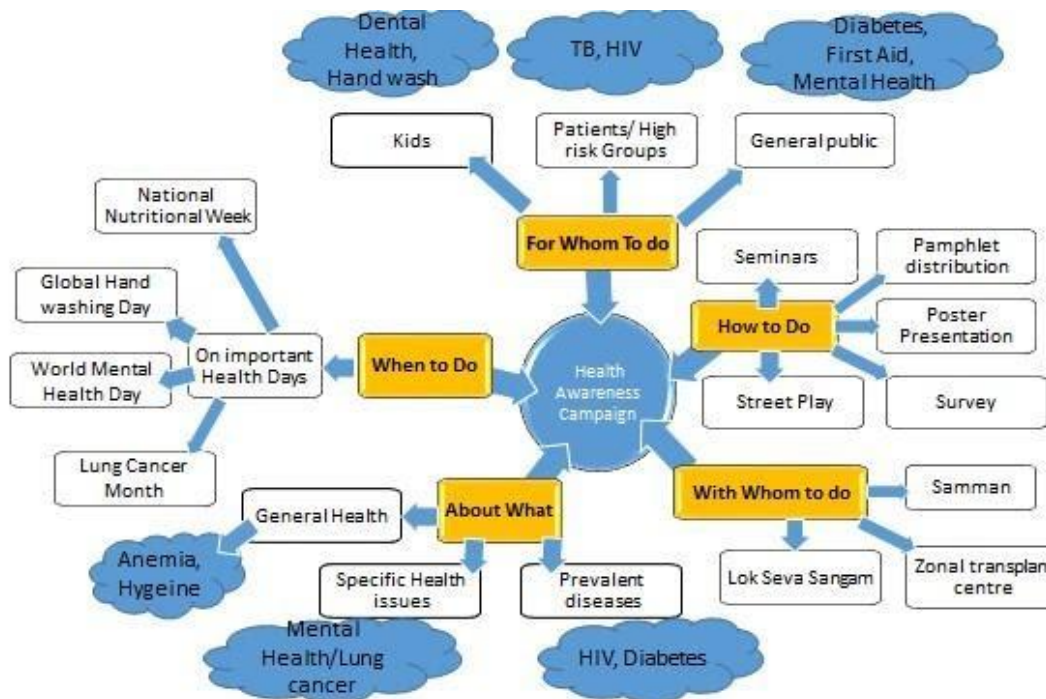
Dental Health, Hand wash

TB, HIV

Diabetes, First Aid, Mental Health

Kids

Patients/ High risk Groups

General public

For Whom To do

National Nutritional Week

Global Hand washing Day

World Mental Health Day

On important Health Days

When to Do

Health Awareness Campaign

Seminars

Pamphlet distribution

How to Do

Poster Presentation

Street Play

Survey

Lung Cancer Month

General Health

About What

With Whom to do

Samman

Anemia, Hygeine

Specific Health issues

Prevalent diseases

Lok Seva Sangam

Zonal transplan centre

Mental Health/Lung cancer

HIV, Diabetes